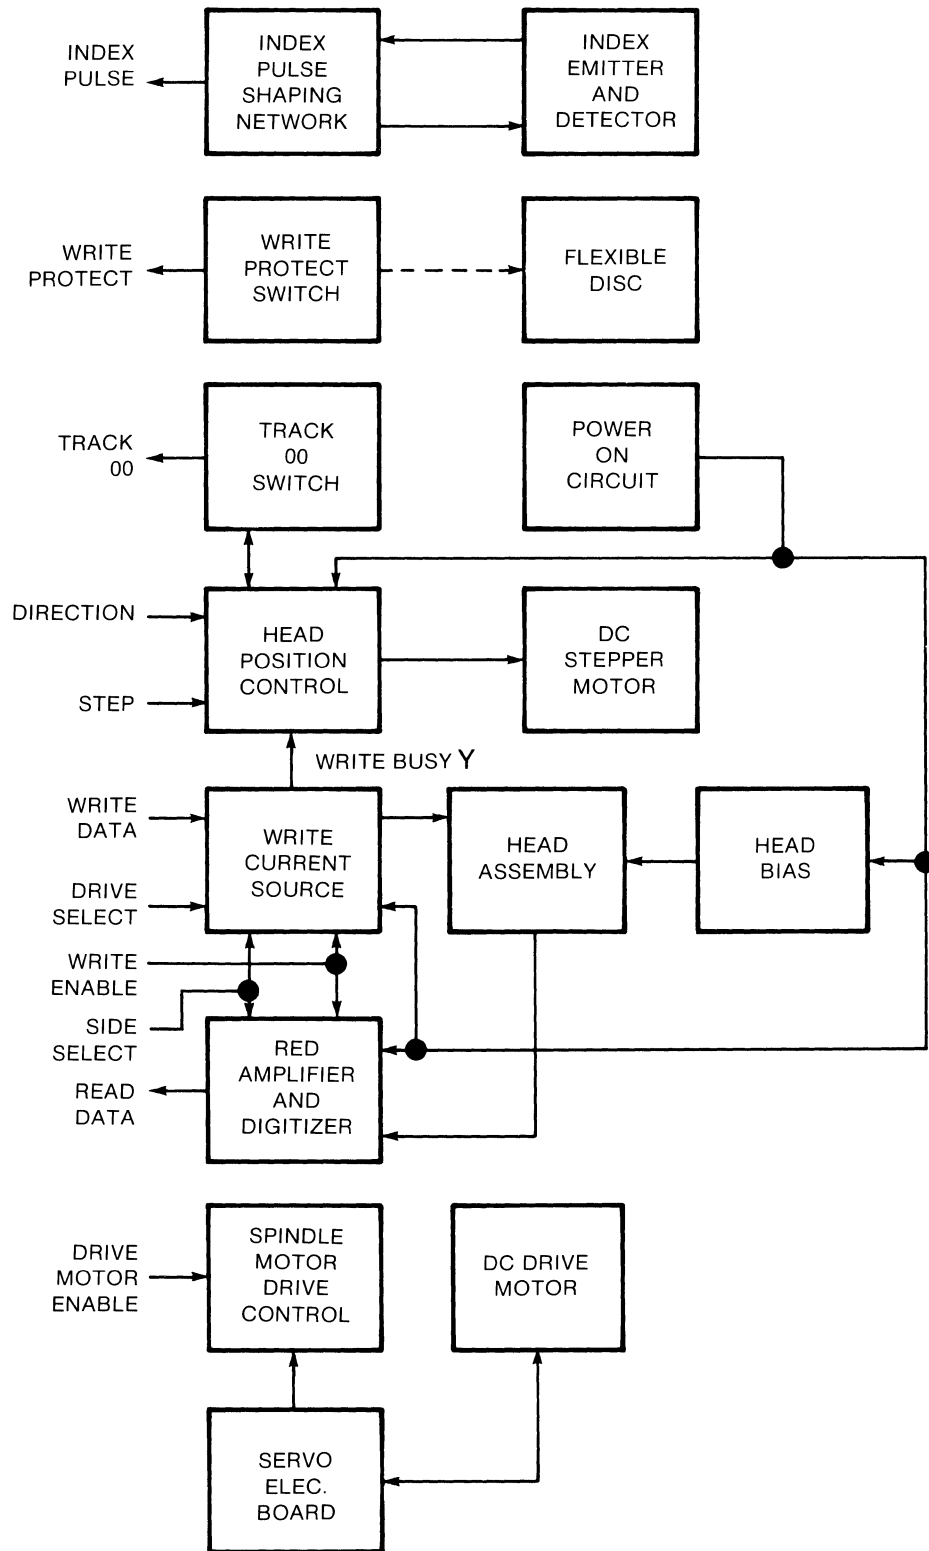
INDEX PULSE

INDEX PULSE SHAPING NETWORK

INDEX EMITTER AND DETECTOR

WRITE PROTECT

WRITE PROTECT SWITCH

FLEXIBLE DISC

TRACK 00

TRACK 00 SWITCH

POWER ON CIRCUIT

DIRECTION

STEP

HEAD POSITION CONTROL

DC STEPPER MOTOR

WRITE BUSY Y

WRITE DATA

DRIVE SELECT

WRITE CURRENT SOURCE

HEAD ASSEMBLY

HEAD BIAS

WRITE ENABLE

SIDE SELECT

READ DATA

RED AMPLIFIER AND DIGITIZER

DRIVE MOTOR ENABLE

SPINDLE MOTOR DRIVE CONTROL

DC DRIVE MOTOR

SERVO ELEC. BOARD